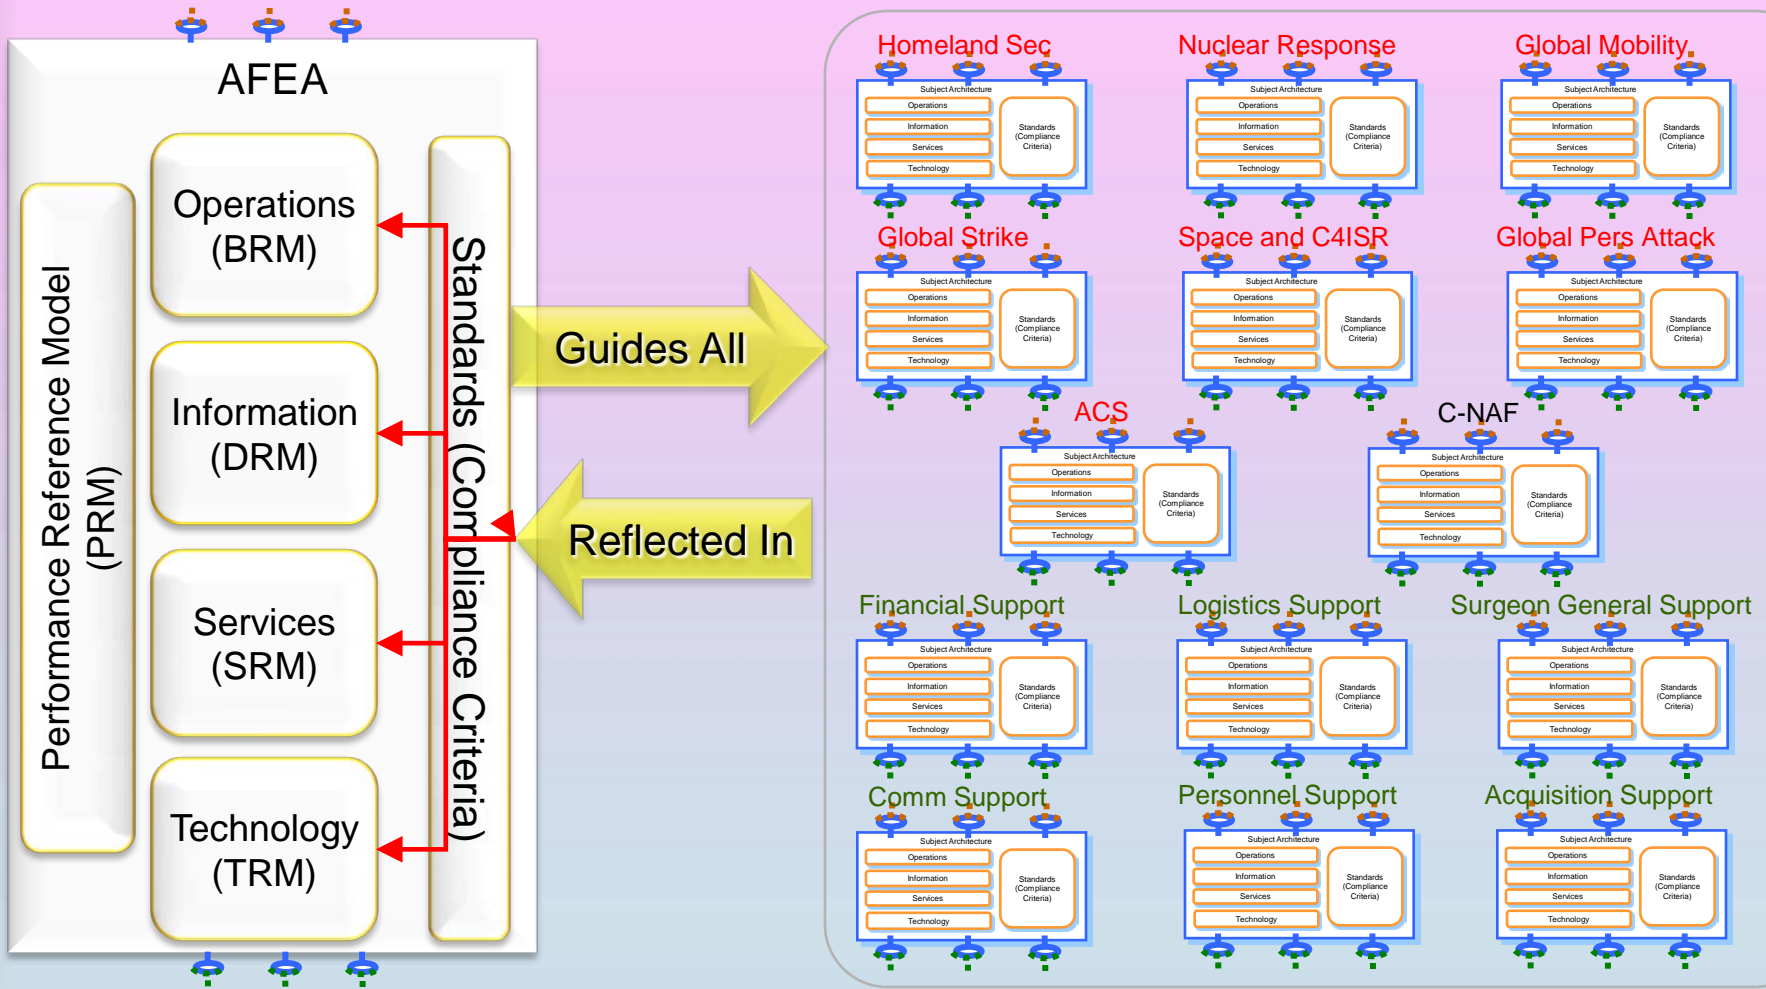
AFEA

Performance Reference Model (PRM)

Operations (BRM)

Information (DRM)

Services (SRM)

Technology (TRM)

Standards (Compliance Criteria)

Guides All

Reflected In

Homeland Sec
Subject Architecture
Operations
Information
Services
Technology
Standards (Compliance Criteria)

Nuclear Response
Subject Architecture
Operations
Information
Services
Technology
Standards (Compliance Criteria)

Global Mobility
Subject Architecture
Operations
Information
Services
Technology
Standards (Compliance Criteria)

Global Strike
Subject Architecture
Operations
Information
Services
Technology
Standards (Compliance Criteria)

Space and C4ISR
Subject Architecture
Operations
Information
Services
Technology
Standards (Compliance Criteria)

Global Pers Attack
Subject Architecture
Operations
Information
Services
Technology
Standards (Compliance Criteria)

ACS
Subject Architecture
Operations
Information
Services
Technology
Standards (Compliance Criteria)

C-NAF
Subject Architecture
Operations
Information
Services
Technology
Standards (Compliance Criteria)

Financial Support
Subject Architecture
Operations
Information
Services
Technology
Standards (Compliance Criteria)

Logistics Support
Subject Architecture
Operations
Information
Services
Technology
Standards (Compliance Criteria)

Surgeon General Support
Subject Architecture
Operations
Information
Services
Technology
Standards (Compliance Criteria)

Comm Support
Subject Architecture
Operations
Information
Services
Technology
Standards (Compliance Criteria)

Personnel Support
Subject Architecture
Operations
Information
Services
Technology
Standards (Compliance Criteria)

Acquisition Support
Subject Architecture
Operations
Information
Services
Technology
Standards (Compliance Criteria)